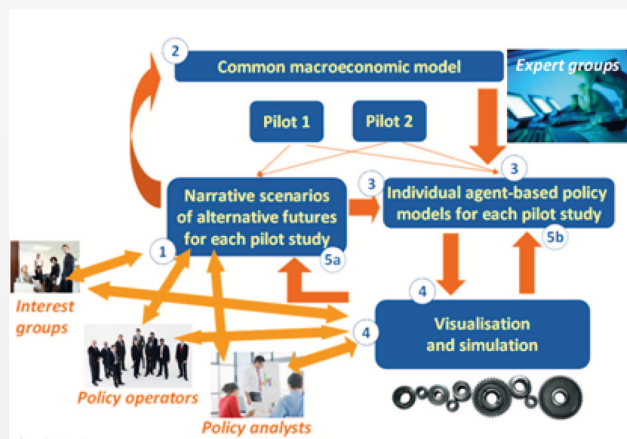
2
Common macroeconomic model

Expert groups

Pilot 1

Pilot 2

3

3
Narrative scenarios of alternative futures for each pilot study

Individual agent-based policy models for each pilot study

1

5a

5b

4

Interest groups

4
Visualisation and simulation

Policy operators

Policy analysts